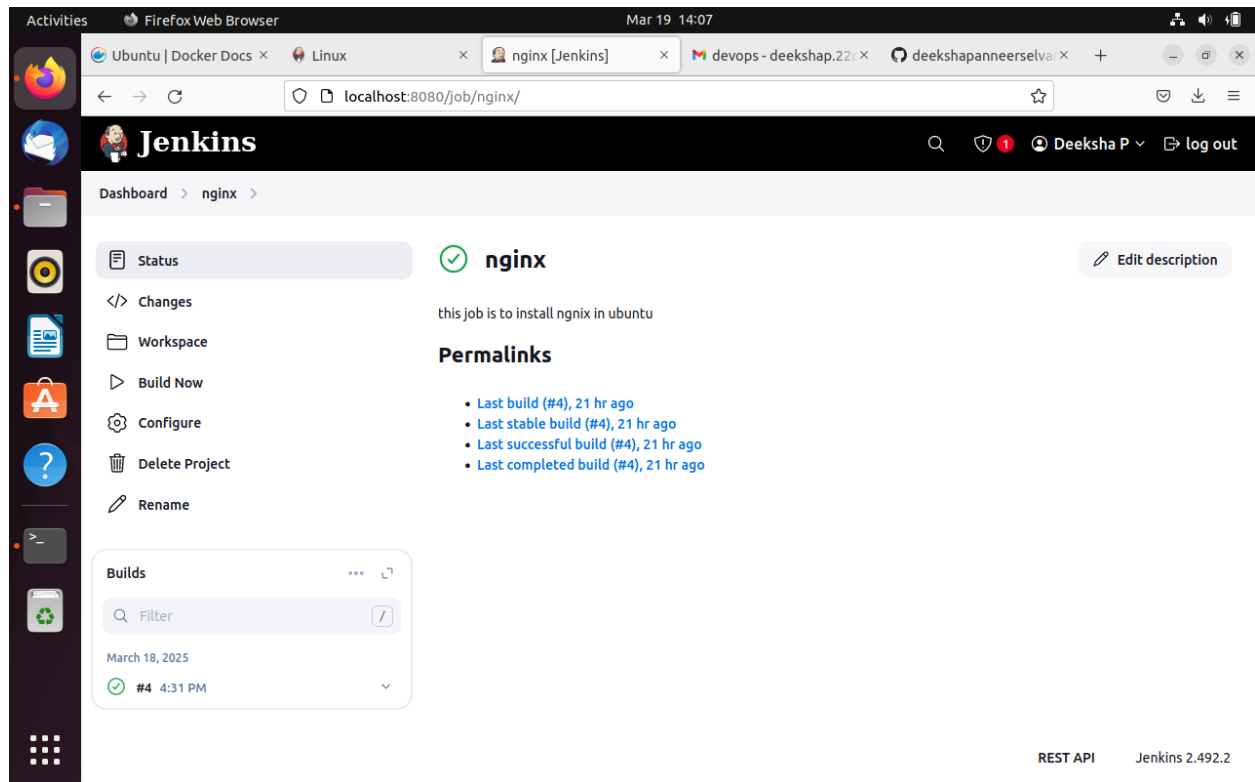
Activities   Firefox Web Browser   Mar 19 14:07

Ubuntu | Docker Docs ×   Linux ×   nginx [Jenkins] ×   devops - deekshap.22 ×   deekshapanneerselva ×   +

localhost:8080/job/nginx/

Jenkins

1   Deeksha P   log out

Dashboard > nginx >

Status
Changes
Workspace
Build Now
Configure
Delete Project
Rename

nginx

Edit description

this job is to install ngnix in ubuntu

Permalinks

- Last build (#4), 21 hr ago
- Last stable build (#4), 21 hr ago
- Last successful build (#4), 21 hr ago
- Last completed build (#4), 21 hr ago

Builds

Filter   /

March 18, 2025

#4 4:31 PM

REST API   Jenkins 2.492.2